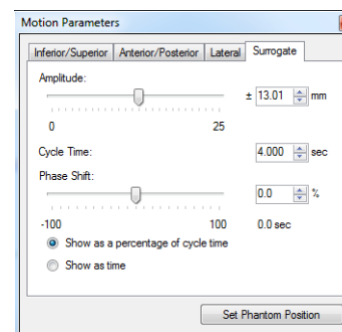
Motion Parameters

Inferior/Superior | Anterior/Posterior | Lateral | Surrogate

Amplitude:

0 25

± 13.01 mm

Cycle Time: 4.000 sec

Phase Shift:

-100 100

0.0 %

0.0 sec

Show as a percentage of cycle time

Show as time

Set Phantom Position